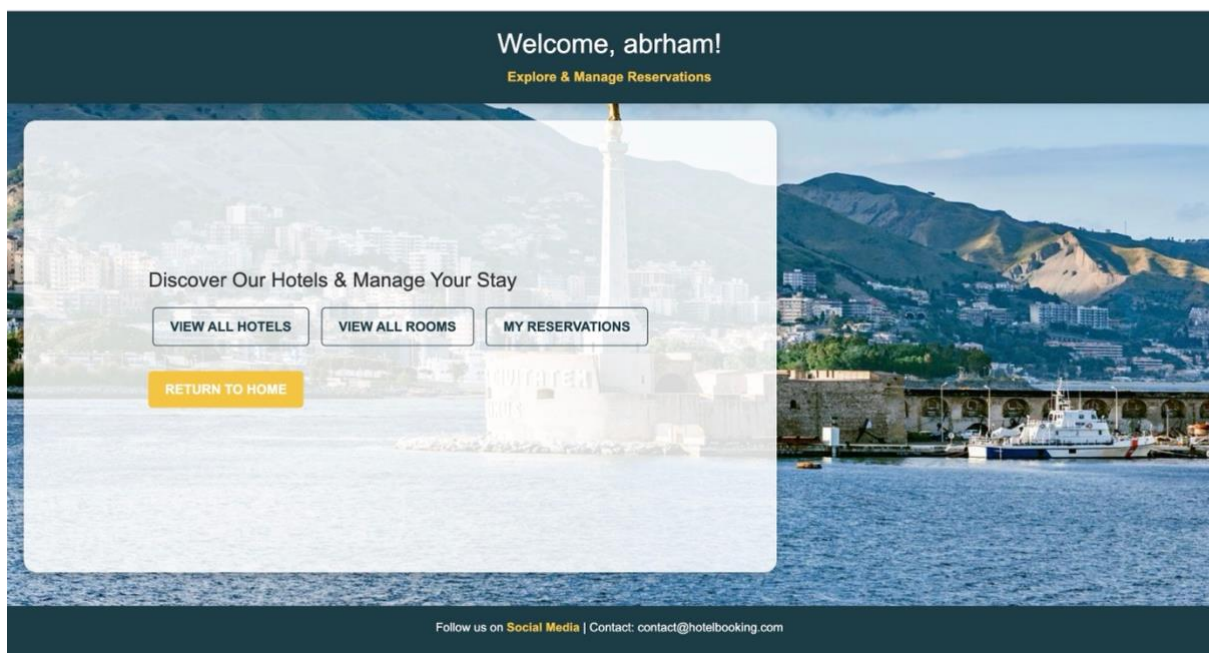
Welcome, abrham!

Explore & Manage Reservations

Discover Our Hotels & Manage Your Stay

VIEW ALL HOTELS

VIEW ALL ROOMS

MY RESERVATIONS

RETURN TO HOME

Follow us on Social Media | Contact: contact@hotelbooking.com